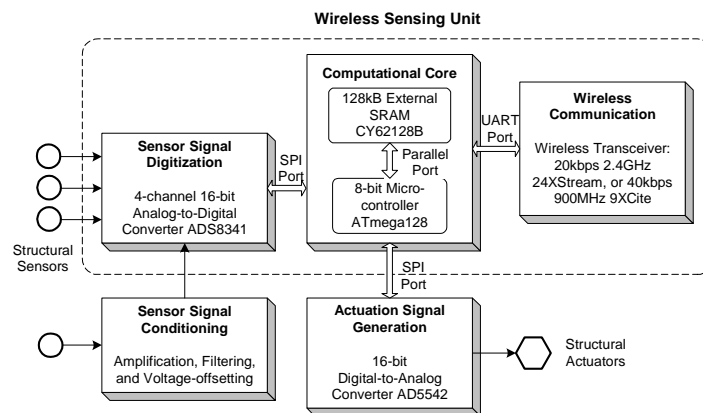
Wireless Sensing Unit

Computational Core

128kB External SRAM CY62128B

Parallel Port

8-bit Microcontroller ATmega128

UART Port

Wireless Communication

Wireless Transceiver: 20kbps 2.4GHz 24XStream, or 40kbps 900MHz 9XCite

SPI Port

Sensor Signal Digitization

4-channel 16-bit Analog-to-Digital Converter ADS8341

Structural Sensors

SPI Port

Sensor Signal Conditioning

Amplification, Filtering, and Voltage-offsetting

Actuation Signal Generation

16-bit Digital-to-Analog Converter AD5542

Structural Actuators